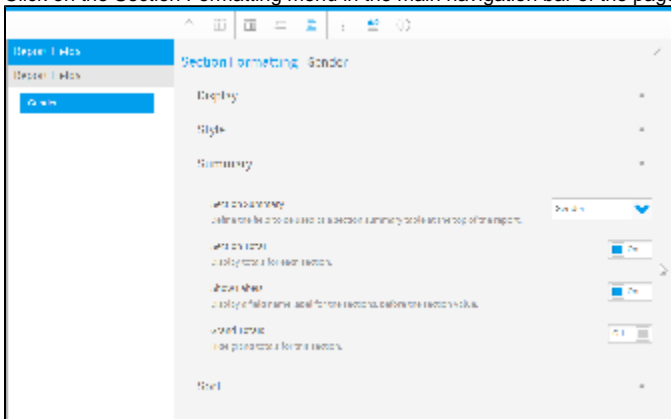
Click on the Section Formatting Menu in the main navigation bar of the page

Report Fields

Report Fields

Gender

Section Formatting: Gender

Display

Style

Summary

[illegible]

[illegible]

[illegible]

On

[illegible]

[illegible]

On

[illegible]

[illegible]

Off

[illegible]

Sort